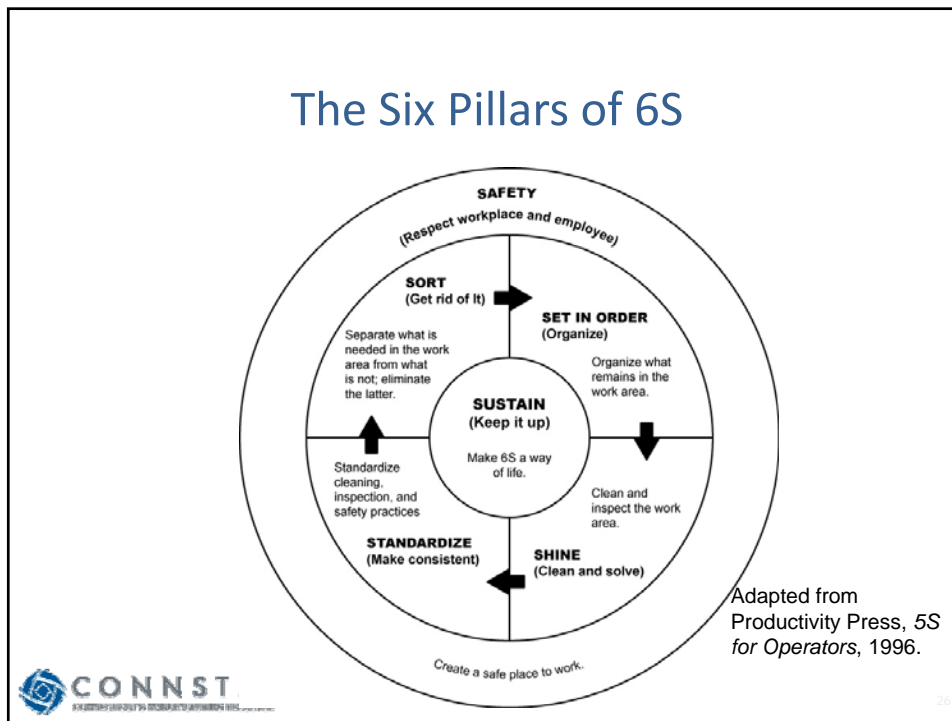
The Six Pillars of 6S

SAFETY
(Respect workplace and employee)

SORT
(Get rid of It)

Separate what is needed in the work area from what is not; eliminate the latter.

SET IN ORDER
(Organize)

Organize what remains in the work area.

SUSTAIN
(Keep it up)

Make 6S a way of life.

Standardize cleaning, inspection, and safety practices

Clean and inspect the work area.

STANDARDIZE
(Make consistent)

SHINE
(Clean and solve)

Create a safe place to work.

Adapted from Productivity Press, *5S for Operators*, 1996.

CONNST

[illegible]

26